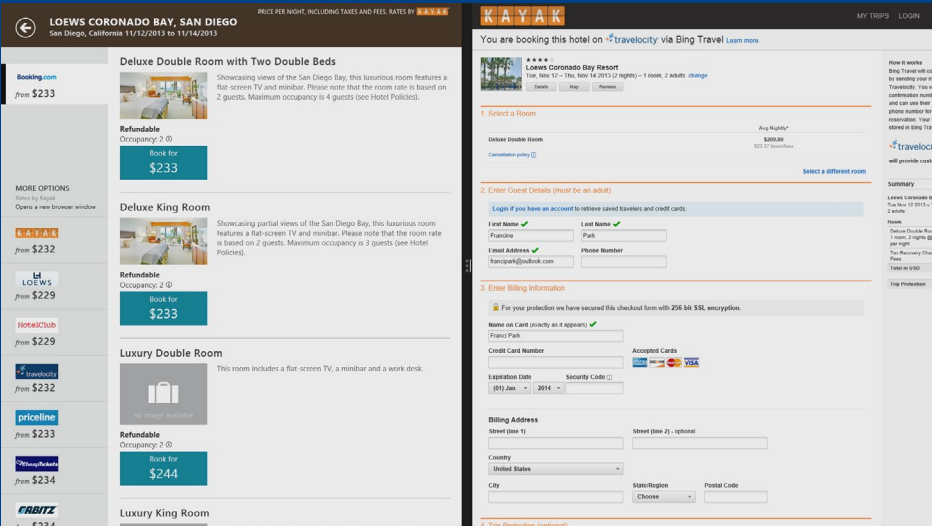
LOEWS CORONADO BAY, SAN DIEGO
San Diego, California 11/12/2013 to 11/14/2013

PRICE PER NIGHT, INCLUDING TAXES AND FEES. RATES BY KAYAK

Booking.com
from $233

MORE OPTIONS
Rates by Kayak
Opens a new browser window

KAYAK
from $232

LOEWS
from $229

HotelClub
from $229

travelocity
from $232

priceline
from $233

CheapTickets
from $234

ORBITZ
from $234

Deluxe Double Room with Two Double Beds
Showcasing views of the San Diego Bay, this luxurious room features a flat-screen TV and minibar. Please note that the room rate is based on 2 guests. Maximum occupancy is 4 guests (see Hotel Policies).
Refundable
Occupancy: 2
Book for
$233

Deluxe King Room
Showcasing partial views of the San Diego Bay, this luxurious room features a flat-screen TV and minibar. Please note that the room rate is based on 2 guests. Maximum occupancy is 3 guests (see Hotel Policies).
Refundable
Occupancy: 2
Book for
$233

Luxury Double Room
This room includes a flat-screen TV, a minibar and a work desk.
no image available
Refundable
Occupancy: 2
Book for
$244

Luxury King Room

KAYAK
MY TRIPS LOGIN

You are booking this hotel on travelocity via Bing Travel Learn more

Loews Coronado Bay Resort
Tue, Nov 12 – Thu, Nov 14 2013 (2 nights) – 1 room, 2 adults change
Details Map Reviews

How it works
Bing Travel will co by sending your i Travelocity. You v confirmation num and can use their phone number for reservation. Your stored in Bing Tra
travelocity
will provide cust

1. Select a Room
Avg Nightly*
Deluxe Double Room $209.00
$23.37 taxes/fees
Cancellation policy
Select a different room

Summary
Loews Coronado Bay Tue Nov 12 2013 – 2 adults
Room
Deluxe Double Ro 1 room, 2 nights per night
Tax Recovery Cha Fees
Total in USD
Trip Protection

2. Enter Guest Details (must be an adult)
Login if you have an account to retrieve saved travelers and credit cards.
First Name Francine
Last Name Park
Email Address francipark@outlook.com
Phone Number

3. Enter Billing Information
For your protection we have secured this checkout form with 256 bit SSL encryption.
Name on Card (exactly as it appears) Franci Park
Credit Card Number
Accepted Cards
Expiration Date (01) Jan 2014
Security Code

Billing Address
Street (line 1)
Street (line 2) - optional
Country United States
City
State/Region Choose
Postal Code

4. Trip Protection (optional)